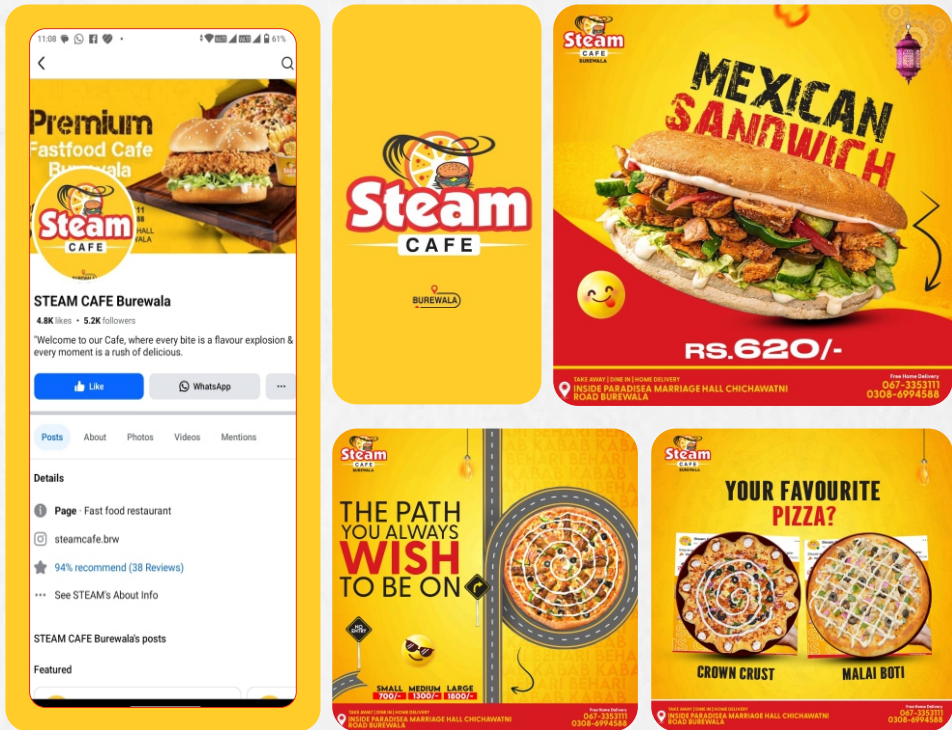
11:08 61%

Premium
Fastfood Cafe
Burewala

Steam
CAFE

STEAM CAFE Burewala
4.8K likes • 5.2K followers
"Welcome to our Cafe, where every bite is a flavour explosion & every moment is a rush of delicious.

Like
WhatsApp
...

Posts
About
Photos
Videos
Mentions

Details
Page · Fast food restaurant
steamcafe.brw
94% recommend (38 Reviews)
See STEAM's About Info

STEAM CAFE Burewala's posts

Featured

Steam
CAFE
BUREWALA

Steam
CAFE
BUREWALA

MEXICAN
SANDWICH

RS.620/-

TAKE AWAY | DINE IN | HOME DELIVERY
INSIDE PARADISEA MARRIAGE HALL CHICHAWATNI ROAD BUREWALA
Free Home Delivery
067-3353111
0308-6994588

Steam
CAFE
BUREWALA

THE PATH
YOU ALWAYS
WISH
TO BE ON

NO ENTRY

SMALL 700/-
MEDIUM 1300/-
LARGE 1800/-

TAKE AWAY | DINE IN | HOME DELIVERY
INSIDE PARADISEA MARRIAGE HALL CHICHAWATNI ROAD BUREWALA
Free Home Delivery
067-3353111
0308-6994588

Steam
CAFE
BUREWALA

YOUR FAVOURITE
PIZZA?

CROWN CRUST
MALAI BOTI

TAKE AWAY | DINE IN | HOME DELIVERY
INSIDE PARADISEA MARRIAGE HALL CHICHAWATNI ROAD BUREWALA
Free Home Delivery
067-3353111
0308-6994588